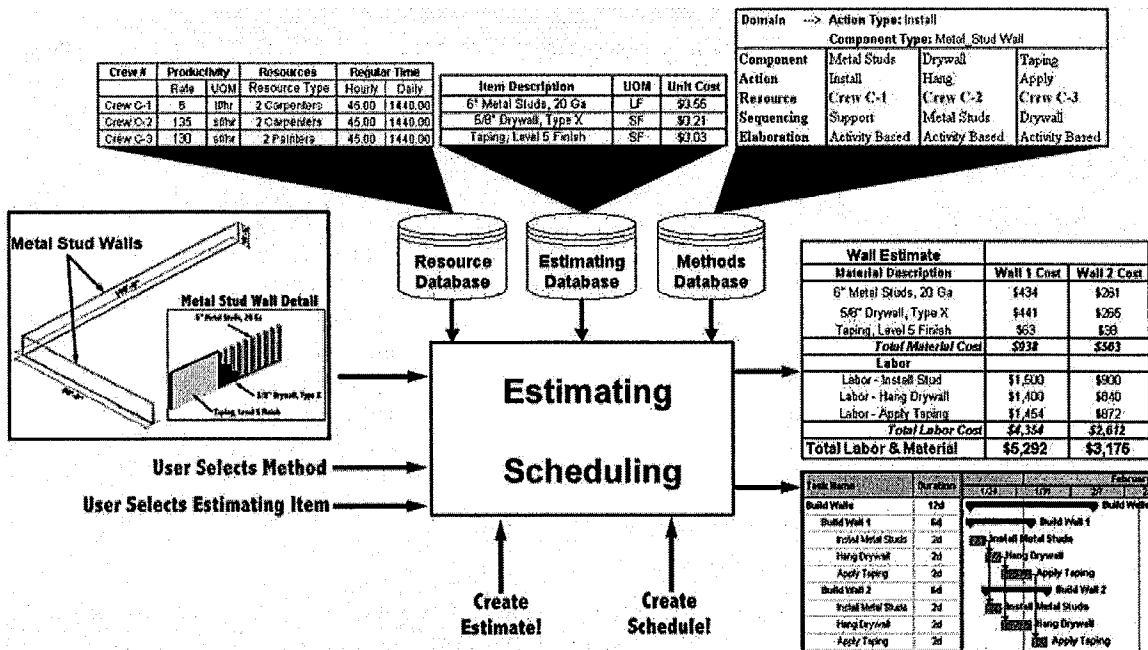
| Crew # | Productivity | | Resources | Regular Time | |
|---|---|---|---|---|---|
| | Rate | UOM | Resource Type | Hourly | Daily |
| Crew C-1 | 8 | lf/hr | 2 Carpenters | 45.00 | 1440.00 |
| Crew C-2 | 135 | sf/hr | 2 Carpenters | 45.00 | 1440.00 |
| Crew C-3 | 130 | sf/hr | 2 Painters | 45.00 | 1440.00 |

| Item Description | UOM | Unit Cost |
|---|---|---|
| 6" Metal Studs, 20 Ga | LF | $3.56 |
| 5/8" Drywall, Type X | SF | $0.21 |
| Taping, Level 5 Finish | SF | $0.03 |

| Domain --> Action Type: Install | | | |
|---|---|---|---|
| Component Type: Metal_Stud Wall | | | |
| Component | Metal Studs | Drywall | Taping |
| Action | Install | Hang | Apply |
| Resource | Crew C-1 | Crew C-2 | Crew C-3 |
| Sequencing | Support | Metal Studs | Drywall |
| Elaboration | Activity Based | Activity Based | Activity Based |

Metal Stud Walls

Metal Stud Wall Detail

6" Metal Studs, 20 Ga

5/8" Drywall, Type X

Taping, Level 5 Finish

Resource Database

Estimating Database

Methods Database

Estimating

Scheduling

User Selects Method

User Selects Estimating Item

Create Estimate!

Create Schedule!

| Wall Estimate | | |
|---|---|---|
| Material Description | Wall 1 Cost | Wall 2 Cost |
| 6" Metal Studs, 20 Ga | $434 | $261 |
| 5/8" Drywall, Type X | $441 | $265 |
| Taping, Level 5 Finish | $63 | $38 |
| Total Material Cost | $938 | $563 |
| Labor | | |
| Labor - Install Stud | $1,500 | $900 |
| Labor - Hang Drywall | $1,400 | $840 |
| Labor - Apply Taping | $1,454 | $872 |
| Total Labor Cost | $4,354 | $2,612 |
| Total Labor & Material | $5,292 | $3,176 |

| Task Name | Duration |
|---|---|
| Build Walls | 12d |
| Build Wall 1 | 6d |
| Install Metal Studs | 2d |
| Hang Drywall | 2d |
| Apply Taping | 2d |
| Build Wall 2 | 6d |
| Install Metal Studs | 2d |
| Hang Drywall | 2d |
| Apply Taping | 2d |

Februar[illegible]

Build Walls

Build Wall 1

Install Metal Studs

Hang Drywall

Apply Taping

Build Wall 2

Install Metal Studs

Hang Drywall

Apply Taping